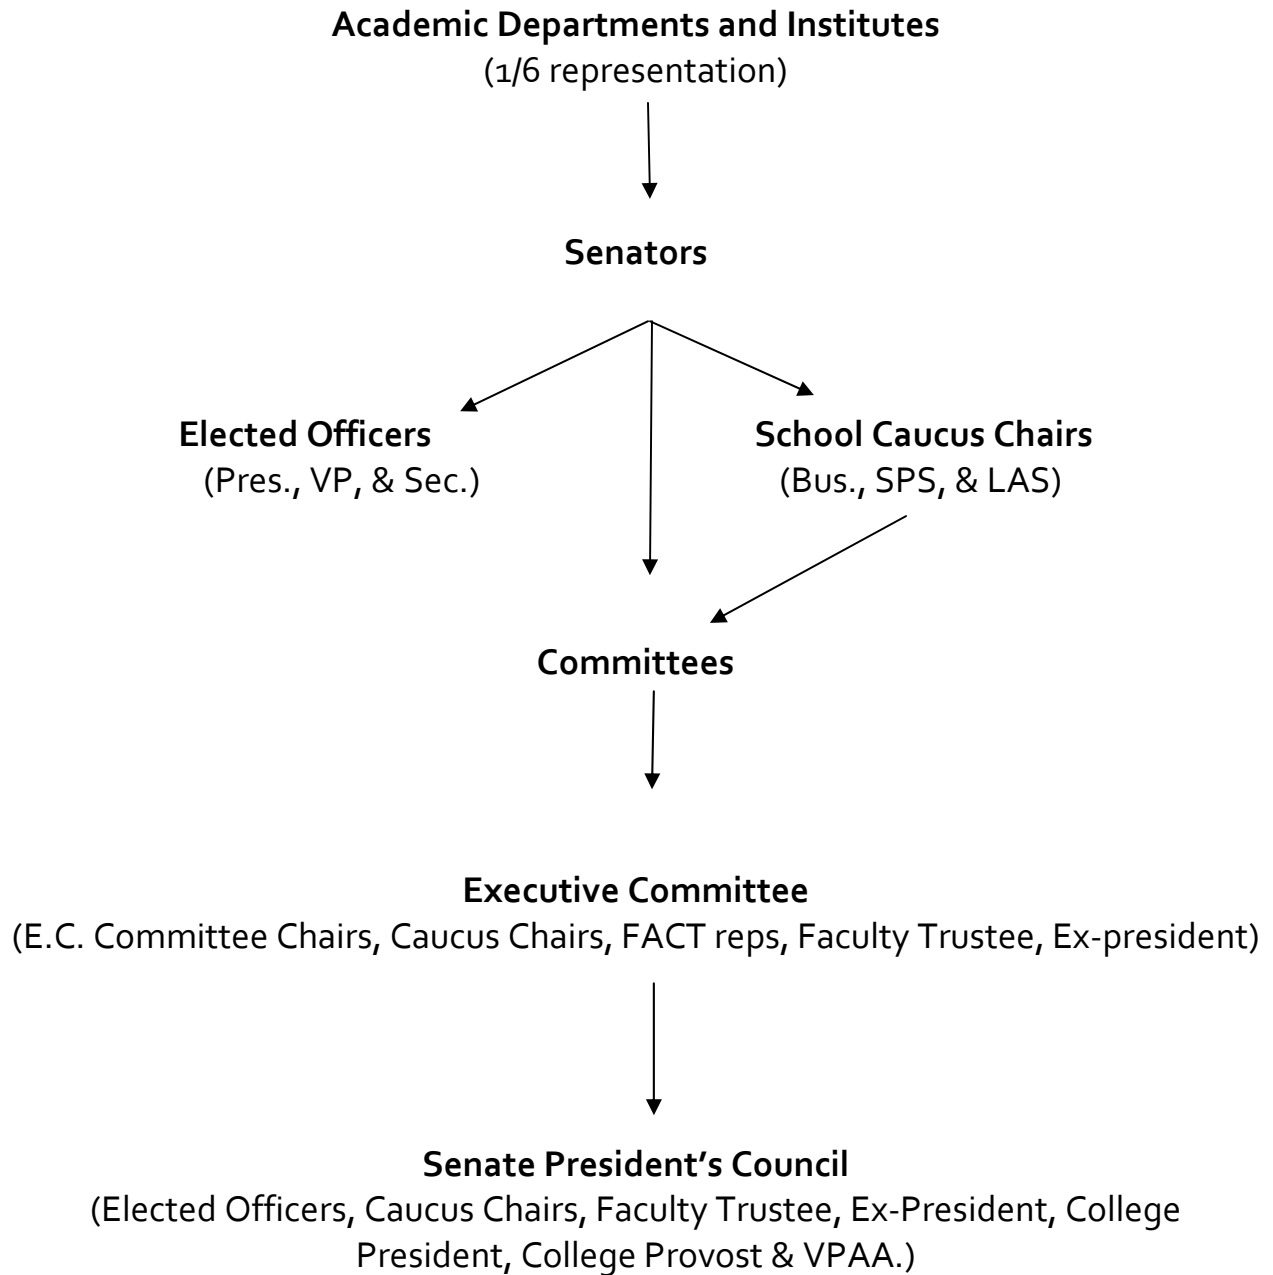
**Academic Departments and Institutes**
(1/6 representation)

**Senators**

**Elected Officers**
(Pres., VP, & Sec.)

**School Caucus Chairs**
(Bus., SPS, & LAS)

**Committees**

**Executive Committee**
(E.C. Committee Chairs, Caucus Chairs, FACT reps, Faculty Trustee, Ex-president)

**Senate President's Council**
(Elected Officers, Caucus Chairs, Faculty Trustee, Ex-President, College President, College Provost & VPAA.)